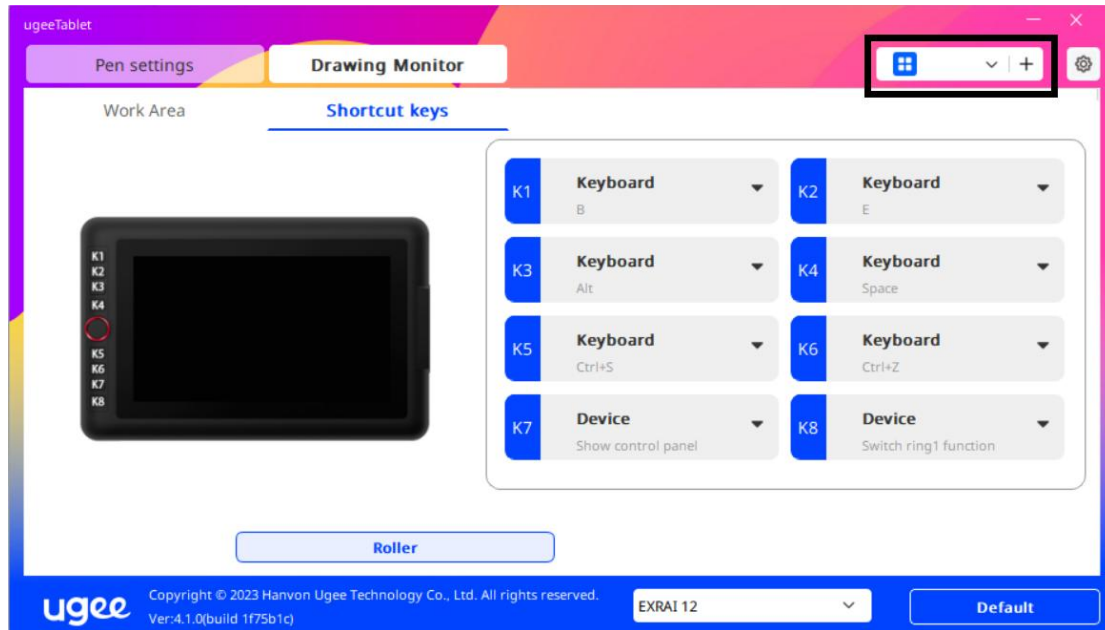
ugeeTablet

Pen settings | Drawing Monitor

Work Area | Shortcut keys

K1
K2
K3
K4
K5
K6
K7
K8

K1 Keyboard
B

K2 Keyboard
E

K3 Keyboard
Alt

K4 Keyboard
Space

K5 Keyboard
Ctrl+S

K6 Keyboard
Ctrl+Z

K7 Device
Show control panel

K8 Device
Switch ring1 function

Roller

ugee
Copyright © 2023 Hanvon Ugee Technology Co., Ltd. All rights reserved.
Ver:4.1.0(build 1f75b1c)

EXRAI 12

Default